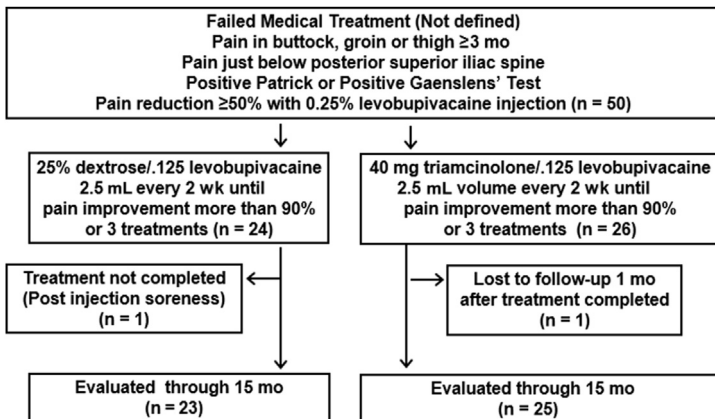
Failed Medical Treatment (Not defined)
Pain in buttock, groin or thigh ≥3 mo
Pain just below posterior superior iliac spine
Positive Patrick or Positive Gaenslens' Test
Pain reduction ≥50% with 0.25% levobupivacaine injection (n = 50)

25% dextrose/.125 levobupivacaine
2.5 mL every 2 wk until
pain improvement more than 90%
or 3 treatments (n = 24)

40 mg triamcinolone/.125 levobupivacaine
2.5 mL volume every 2 wk until
pain improvement more than 90%
or 3 treatments (n = 26)

Treatment not completed
(Post injection soreness)
(n = 1)

Lost to follow-up 1 mo
after treatment completed
(n = 1)

Evaluated through 15 mo
(n = 23)

Evaluated through 15 mo
(n = 25)